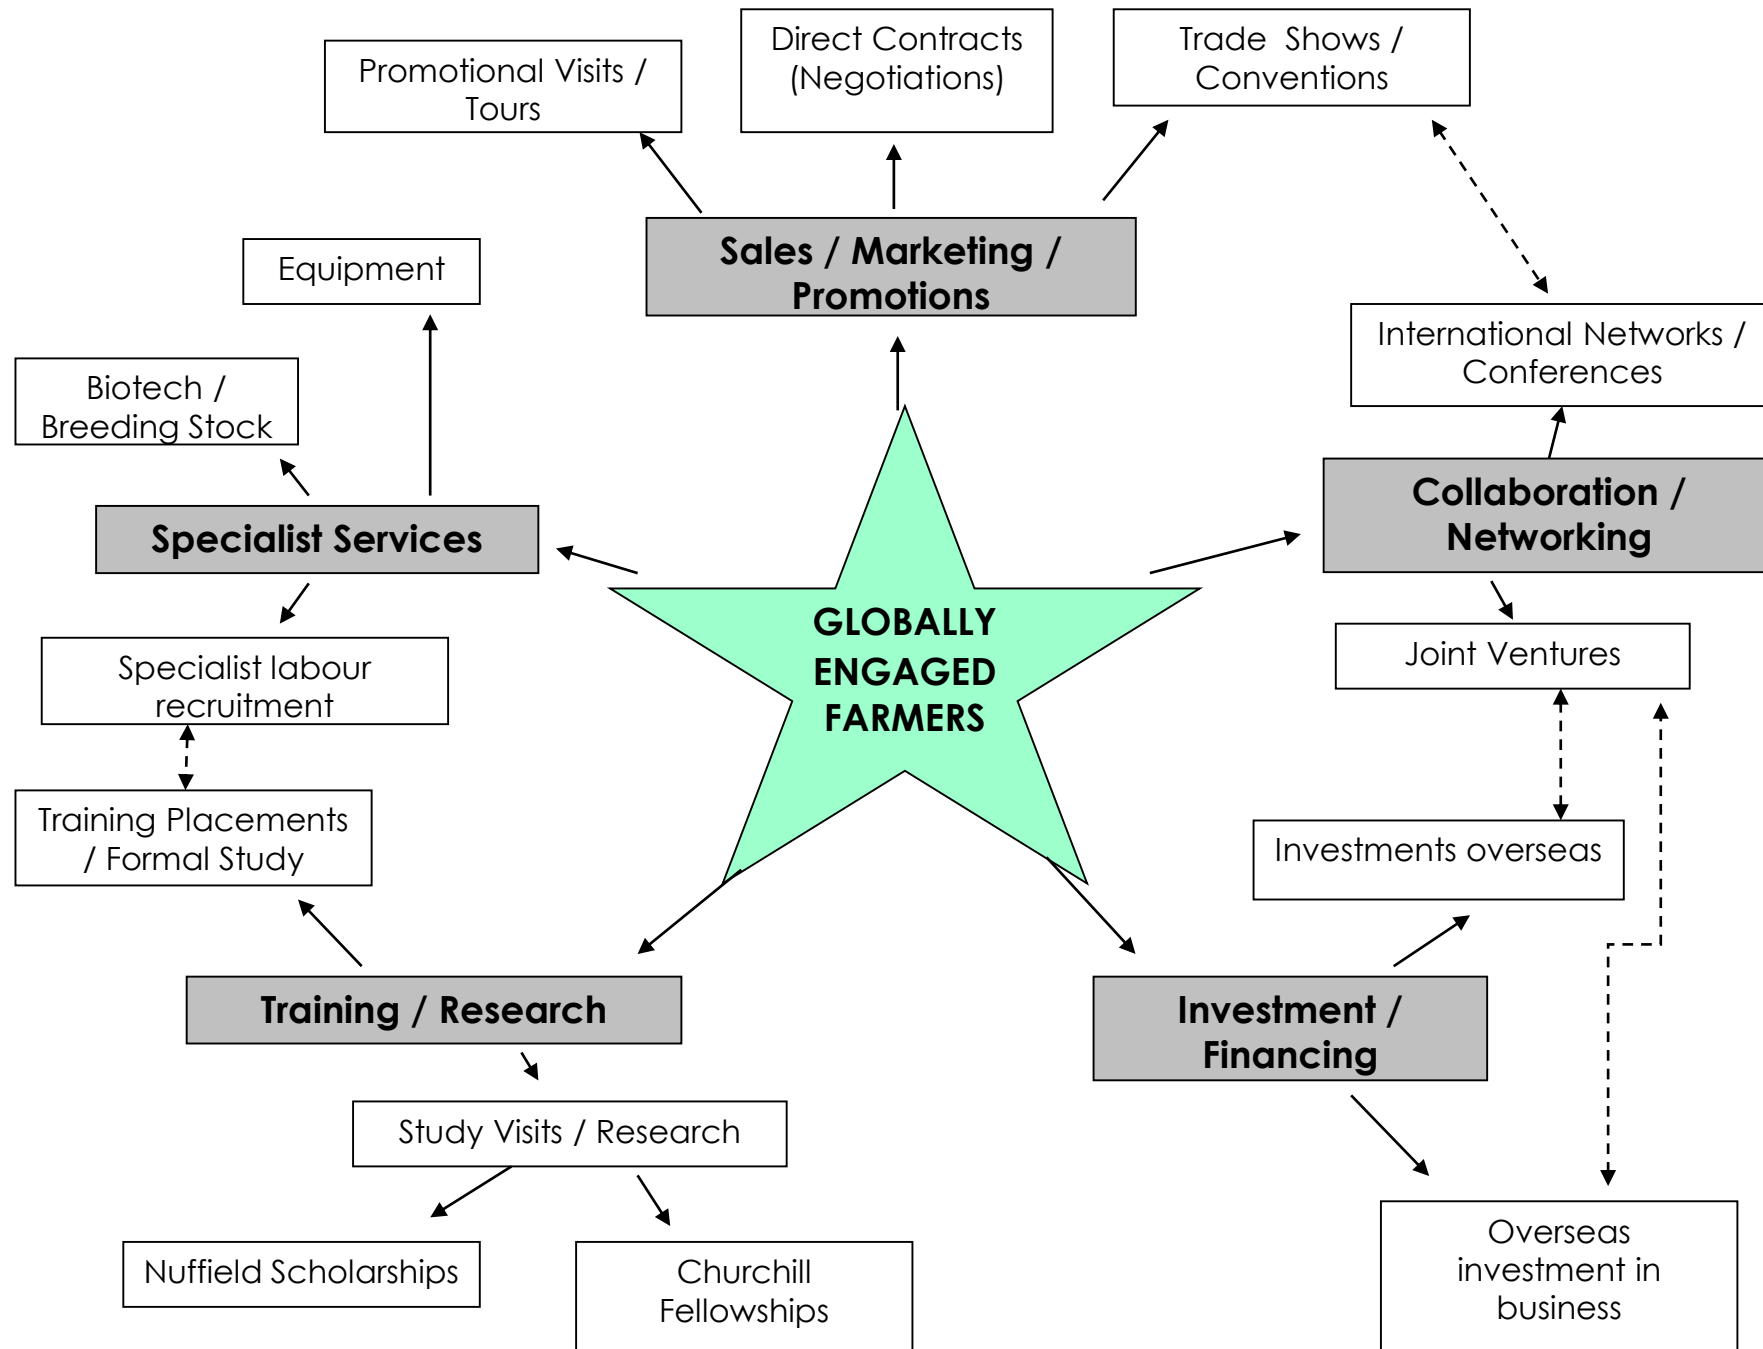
Promotional Visits / Tours

Direct Contracts (Negotiations)

Trade Shows / Conventions

Sales / Marketing / Promotions

Equipment

International Networks / Conferences

Biotech / Breeding Stock

Specialist Services

Collaboration / Networking

GLOBALLY ENGAGED FARMERS

Joint Ventures

Specialist labour recruitment

Training Placements / Formal Study

Investments overseas

Training / Research

Investment / Financing

Study Visits / Research

Nuffield Scholarships

Churchill Fellowships

Overseas investment in business